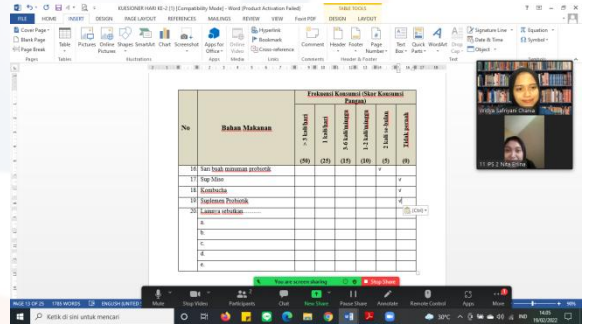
KUESIONER HARI KE-2 (5) [Compatibility Mode] - Word (Product Activation Failed)

TABLE TOOLS

FILE HOME INSERT DESIGN PAGE LAYOUT REFERENCES MAILINGS REVIEW VIEW Foxit PDF DESIGN LAYOUT

Cover Page Blank Page Page Break Table Pictures Online Pictures Shapes SmartArt Chart Screenshot Apps for Office Online Video Hyperlink Bookmark Cross-reference Comment Header Footer Page Number Text Box Quick Parts WordArt Drop Cap Signature Line Date & Time Object Equation Symbol

Pages Tables Illustrations Apps Media Links Comments Header & Footer Text

| No | Bahan Makanan | > 1 kali/hari (50) | 1 kali/hari (25) | 3-6 kali/minggu (15) | 1-2 kali/minggu (10) | 2 kali se bulan (5) | Tidak pernah (0) |
|---|---|---|---|---|---|---|---|
| 16. | Sari buah minuman probiotik | | | | | √ | |
| 17. | Sup Miso | | | | | | √ |
| 18. | Kombucha | | | | | | √ |
| 19. | Suplemen Probiotik | | | | | | √ |
| 20. | Lainnya sebutkan | | | | | | |
| | a. | | | | | | |
| | b. | | | | | | |
| | c. | | | | | | |
| | d. | | | | | | |
| | e. | | | | | | |

Frekuensi Konsumsi (Skor Konsumsi Pangan)

(Ctrl)

Widya Safriyani Chania

11 IPS 2 Tella Elina

You are screen sharing Stop Share

Mute Stop Video Participants Chat New Share Pause Share Annotate Remote Control Apps More

PAGE 13 OF 25 1786 WORDS ENGLISH (UNITED STATES)

Ketik di sini untuk mencari

30°C IND 14:05 19/02/2022